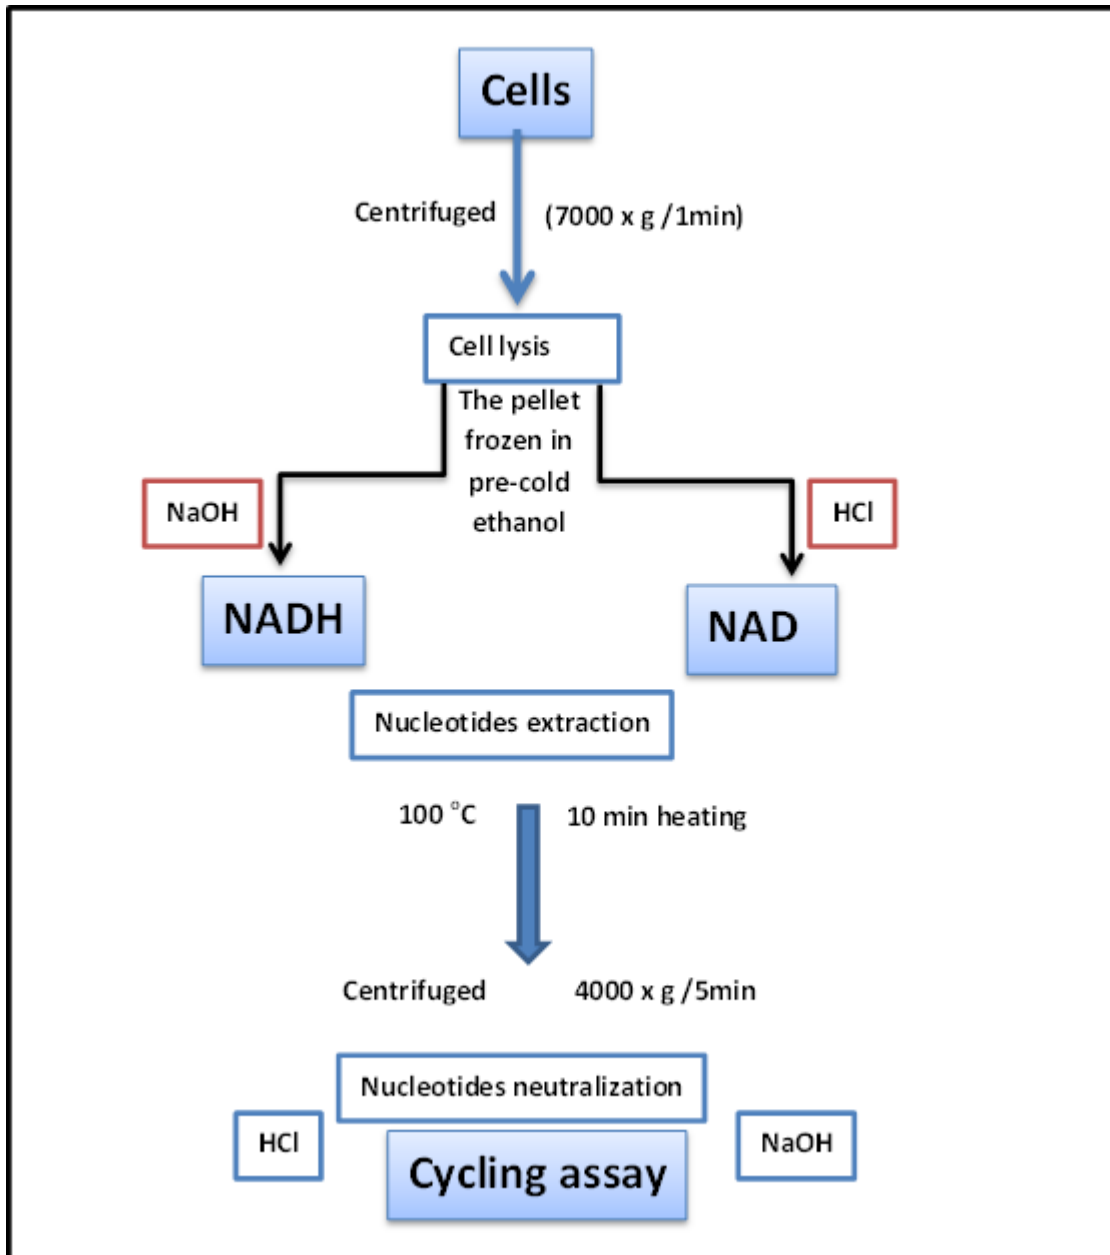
Cells

Centrifuged (7000 x g / 1min)

Cell lysis

The pellet frozen in pre-cold ethanol

NaOH

HCl

NADH

NAD

Nucleotides extraction

100 °C 10 min heating

Centrifuged 4000 x g / 5min

Nucleotides neutralization

HCl

Cycling assay

NaOH